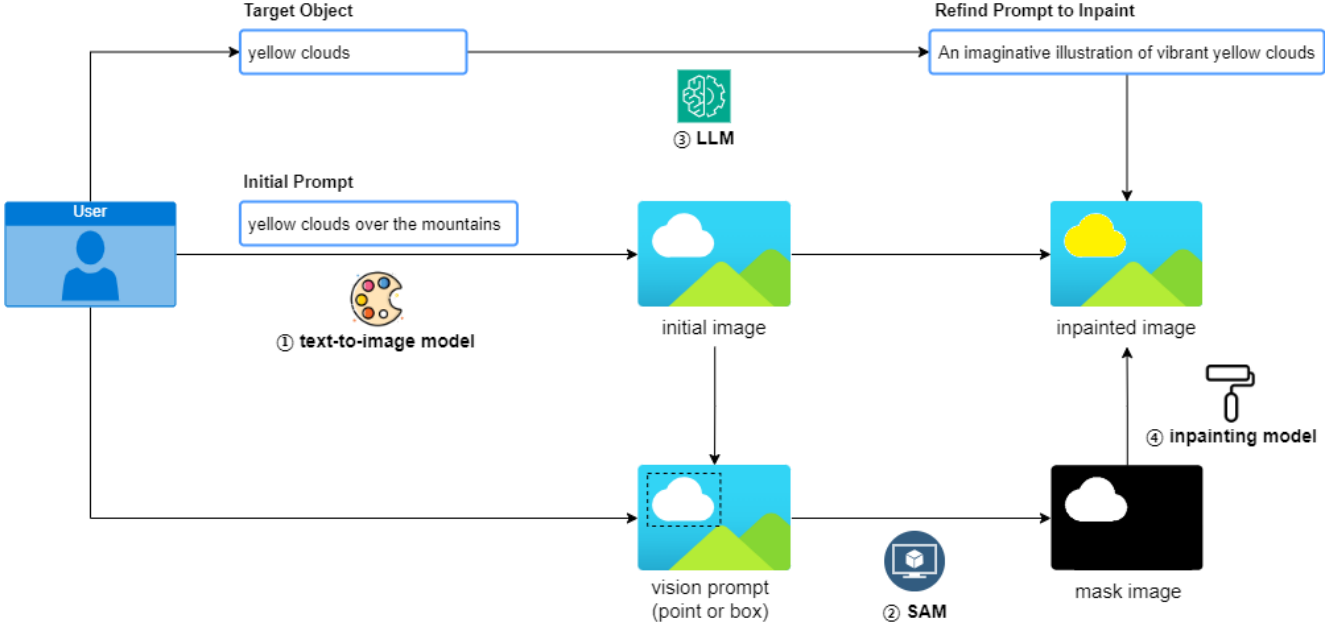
Target Object

yellow clouds

Refind Prompt to Inpaint

An imaginative illustration of vibrant yellow clouds

③ LLM

User

Initial Prompt

yellow clouds over the mountains

① text-to-image model

initial image

inpainted image

④ inpainting model

vision prompt (point or box)

② SAM

mask image